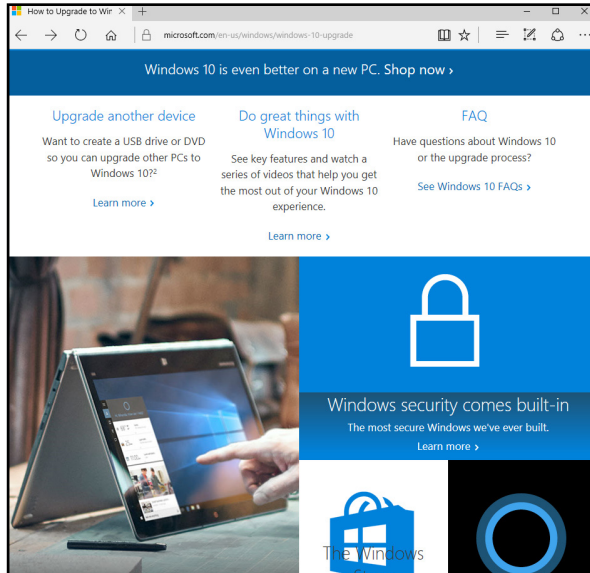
How to Upgrade to Win ✕ +

microsoft.com/en-us/windows/windows-10-upgrade

Windows 10 is even better on a new PC. Shop now ›

Upgrade another device

Want to create a USB drive or DVD so you can upgrade other PCs to Windows 10?²

Learn more ›

Do great things with Windows 10

See key features and watch a series of videos that help you get the most out of your Windows 10 experience.

Learn more ›

FAQ

Have questions about Windows 10 or the upgrade process?

See Windows 10 FAQs ›

Windows security comes built-in

The most secure Windows we've ever built.

Learn more ›

The Windows